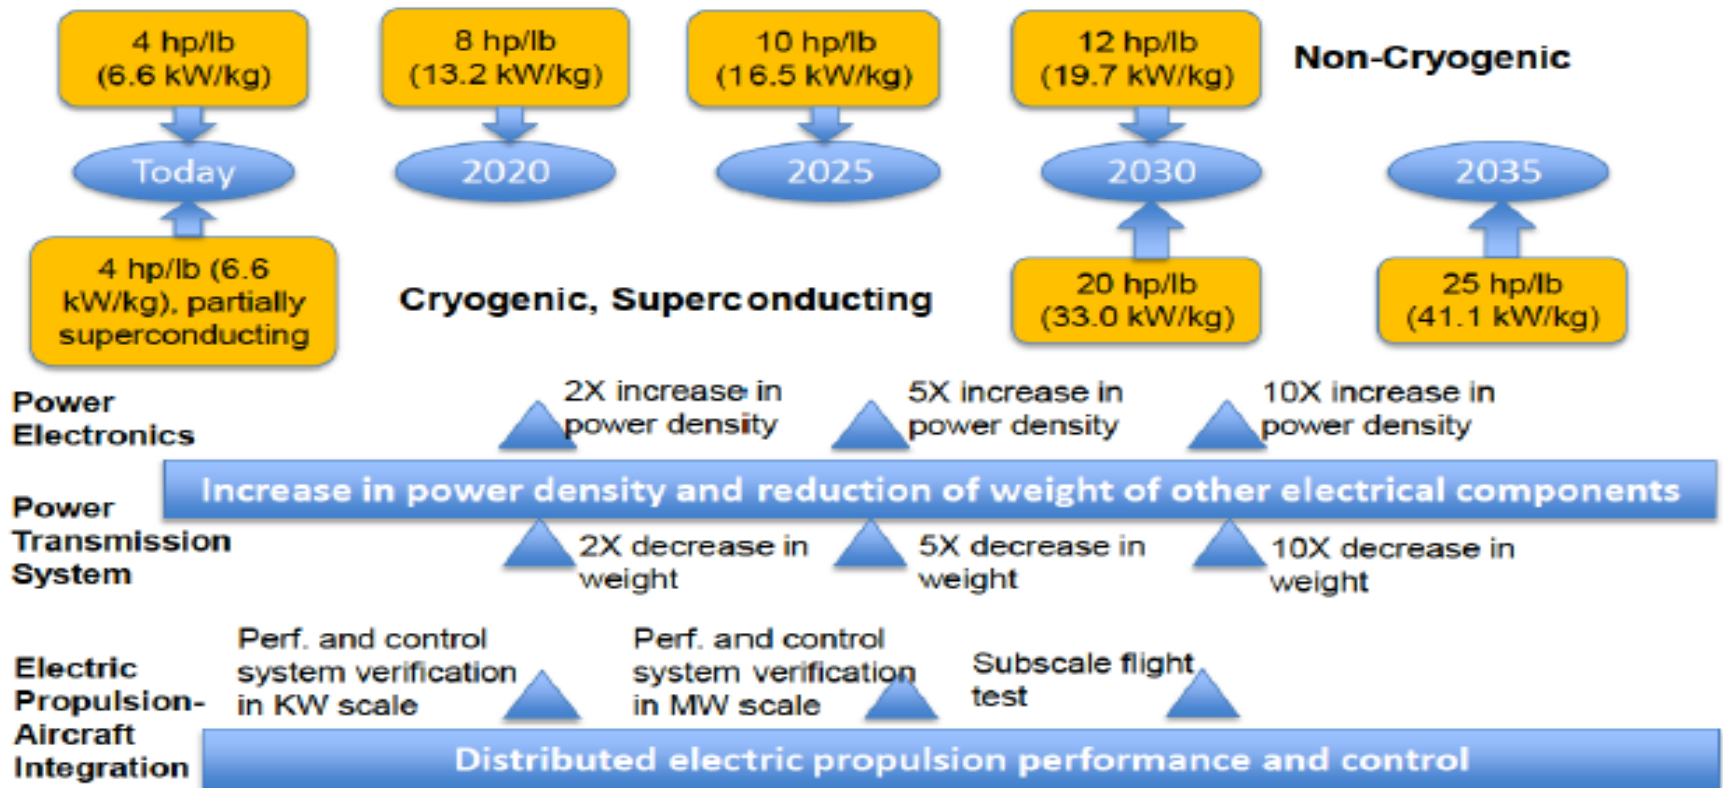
4 hp/lb (6.6 kW/kg)

8 hp/lb (13.2 kW/kg)

10 hp/lb (16.5 kW/kg)

12 hp/lb (19.7 kW/kg)

Non-Cryogenic

Today

2020

2025

2030

2035

4 hp/lb (6.6 kW/kg), partially superconducting

Cryogenic, Superconducting

20 hp/lb (33.0 kW/kg)

25 hp/lb (41.1 kW/kg)

Power Electronics

2X increase in power density

5X increase in power density

10X increase in power density

Power Transmission System

Increase in power density and reduction of weight of other electrical components

2X decrease in weight

5X decrease in weight

10X decrease in weight

Electric Propulsion-Aircraft Integration

Perf. and control system verification in KW scale

Perf. and control system verification in MW scale

Subscale flight test

Distributed electric propulsion performance and control